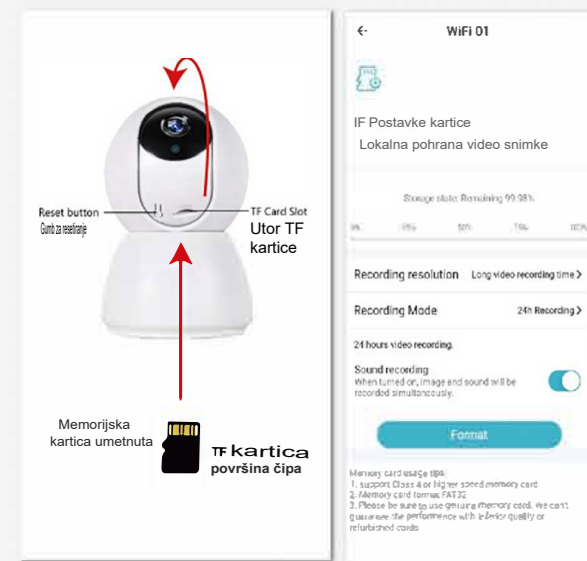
Reset button
Gumb za resetiranje
TF Card Slot
Utor TF kartice
Memorijska kartica umetnuta
TF kartica
površina čipa

←
WiFi 01
IF Postavke kartice
Lokalna pohrana video snimke
Storage state: Remaining 99.98%
0% 25% 50% 75% 100%
Recording resolution
Long video recording time >
Recording Mode
24h Recording >
24 hours video recording.
Sound recording
When turned on, image and sound will be recorded simultaneously.
Format
Memory card usage tips
1. support Class 4 or higher speed memory card
2. Memory card format: FAT32
3. Please be sure to use genuine memory card. We can't guarantee the performance with inferior quality or refurbished cards